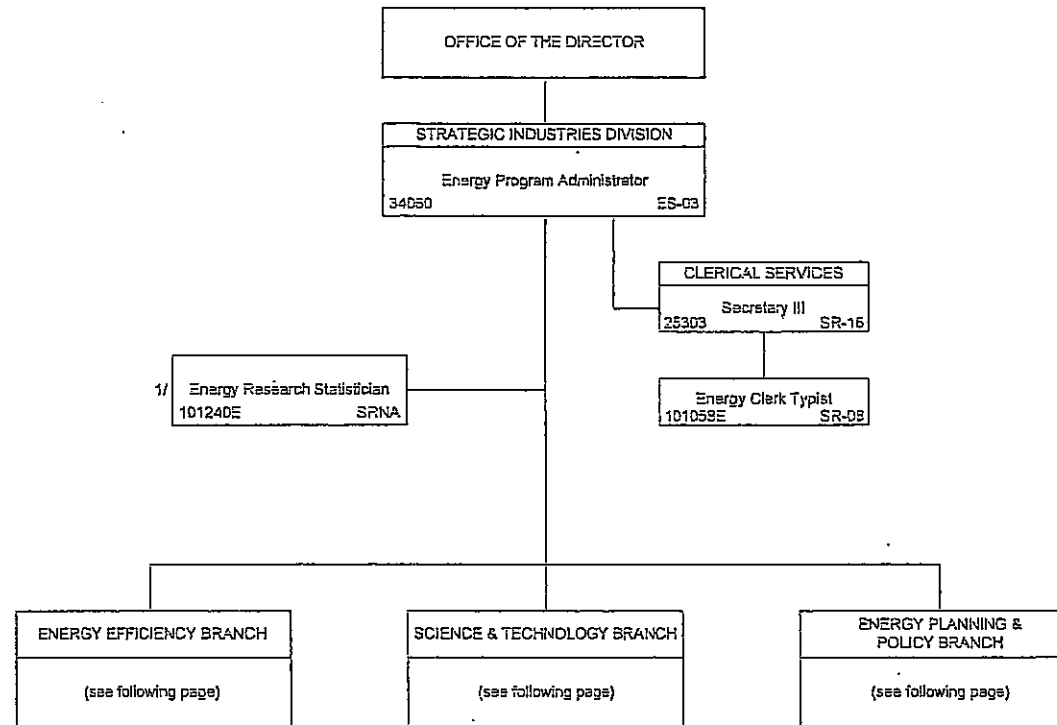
OFFICE OF THE DIRECTOR

STRATEGIC INDUSTRIES DIVISION

Energy Program Administrator

34060 ES-03

CLERICAL SERVICES

Secretary III

25303 SR-16

Energy Clerk Typist

101059E SR-08

1/ Energy Research Statistician

101240E SRNA

ENERGY EFFICIENCY BRANCH

(see following page)

SCIENCE & TECHNOLOGY BRANCH

(see following page)

ENERGY PLANNING & POLICY BRANCH

(see following page)